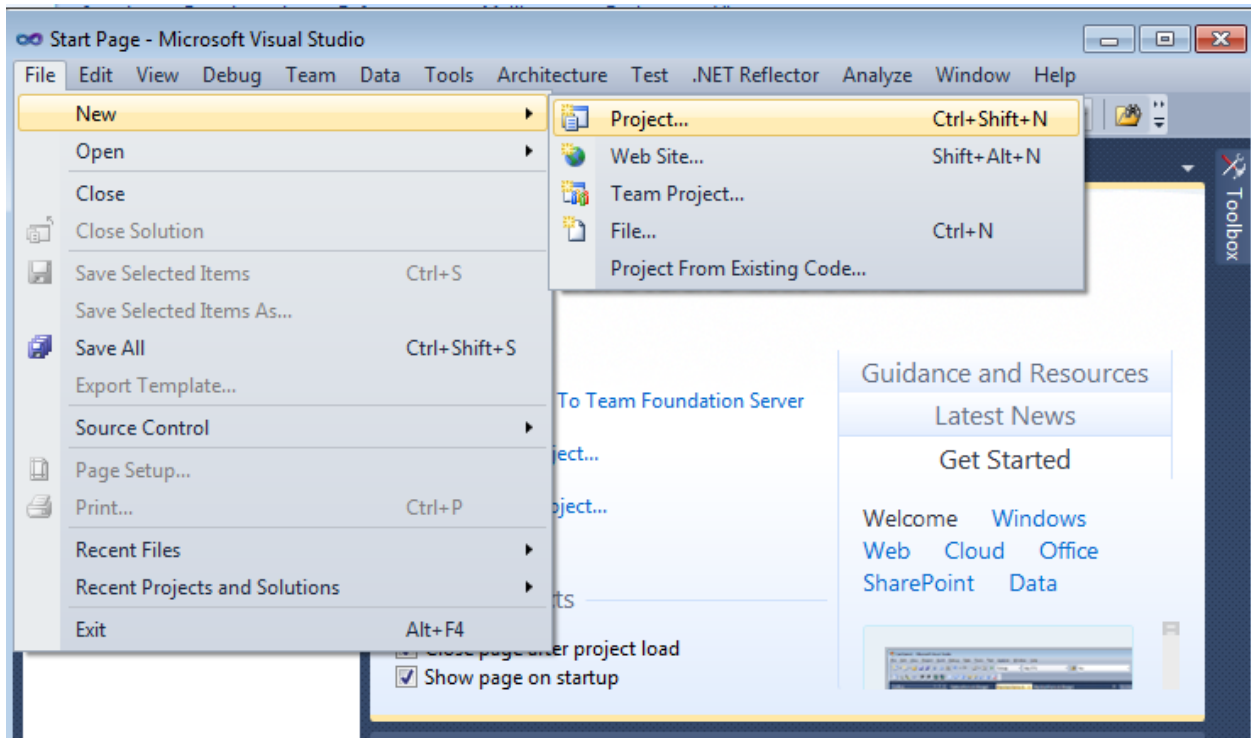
Start Page - Microsoft Visual Studio

File Edit View Debug Team Data Tools Architecture Test .NET Reflector Analyze Window Help

New
Open
Close
Close Solution
Save Selected Items Ctrl+S
Save Selected Items As...
Save All Ctrl+Shift+S
Export Template...
Source Control
Page Setup...
Print... Ctrl+P
Recent Files
Recent Projects and Solutions
Exit Alt+F4

Project... Ctrl+Shift+N
Web Site... Shift+Alt+N
Team Project...
File... Ctrl+N
Project From Existing Code...

Toolbox

To Team Foundation Server
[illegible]ject...
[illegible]oject...
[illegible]ts
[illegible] page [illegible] project load
Show page on startup

Guidance and Resources
Latest News
Get Started

Welcome Windows
Web Cloud Office
SharePoint Data